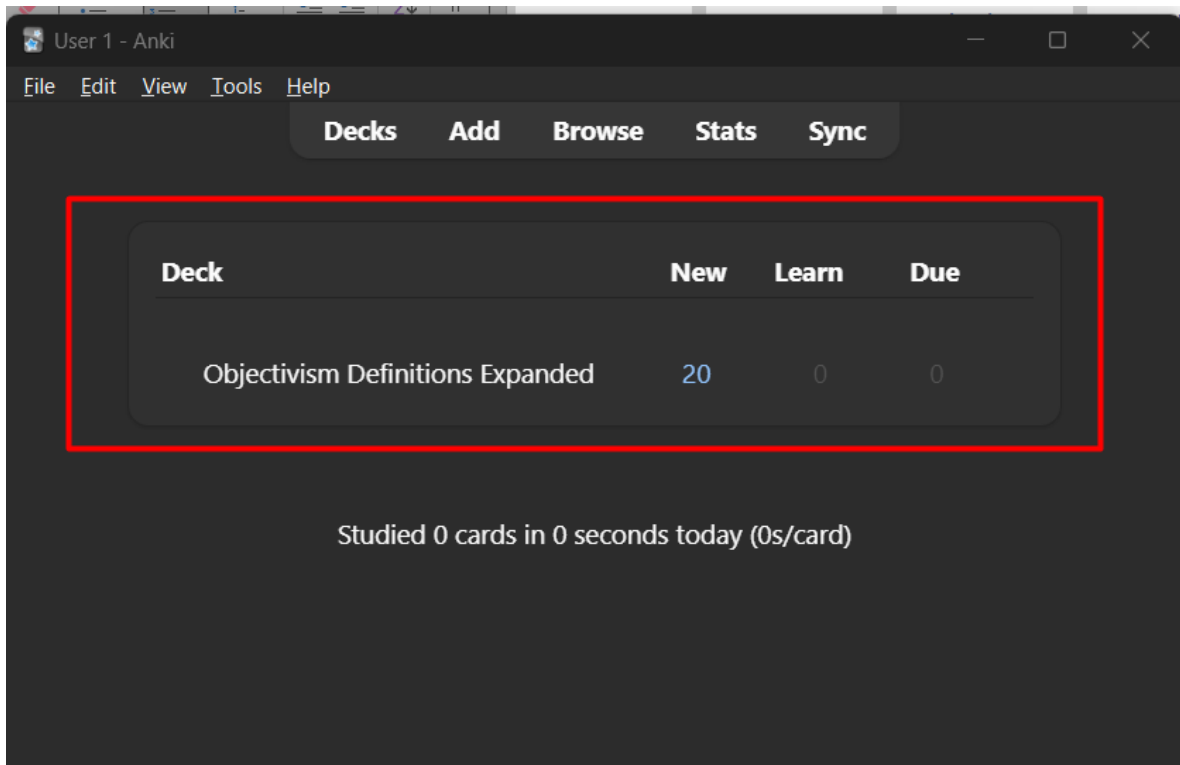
User 1 - Anki

File Edit View Tools Help

Decks Add Browse Stats Sync

| Deck | New | Learn | Due |
|---|---|---|---|
| Objectivism Definitions Expanded | 20 | 0 | 0 |

Studied 0 cards in 0 seconds today (0s/card)